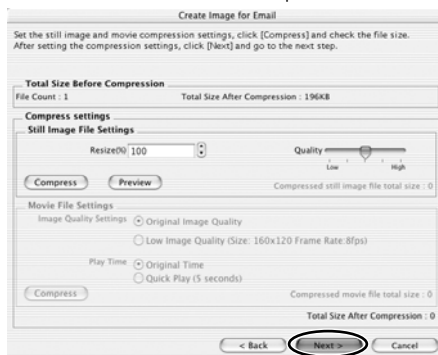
Create Image for Email

Set the still image and movie compression settings, click [Compress] and check the file size. After setting the compression settings, click [Next] and go to the next step.

Total Size Before Compression
File Count : 1
Total Size After Compression : 196KB

Compress settings
Still Image File Settings
Resize(%) 100
Quality
Low
High
Compress
Preview
Compressed still image file total size : 0

Movie File Settings
Image Quality Settings
Original Image Quality
Low Image Quality (Size: 160x120 Frame Rate:8fps)
Play Time
Original Time
Quick Play (5 seconds)
Compress
Compressed movie file total size : 0

Total Size After Compression : 0

< Back
Next >
Cancel